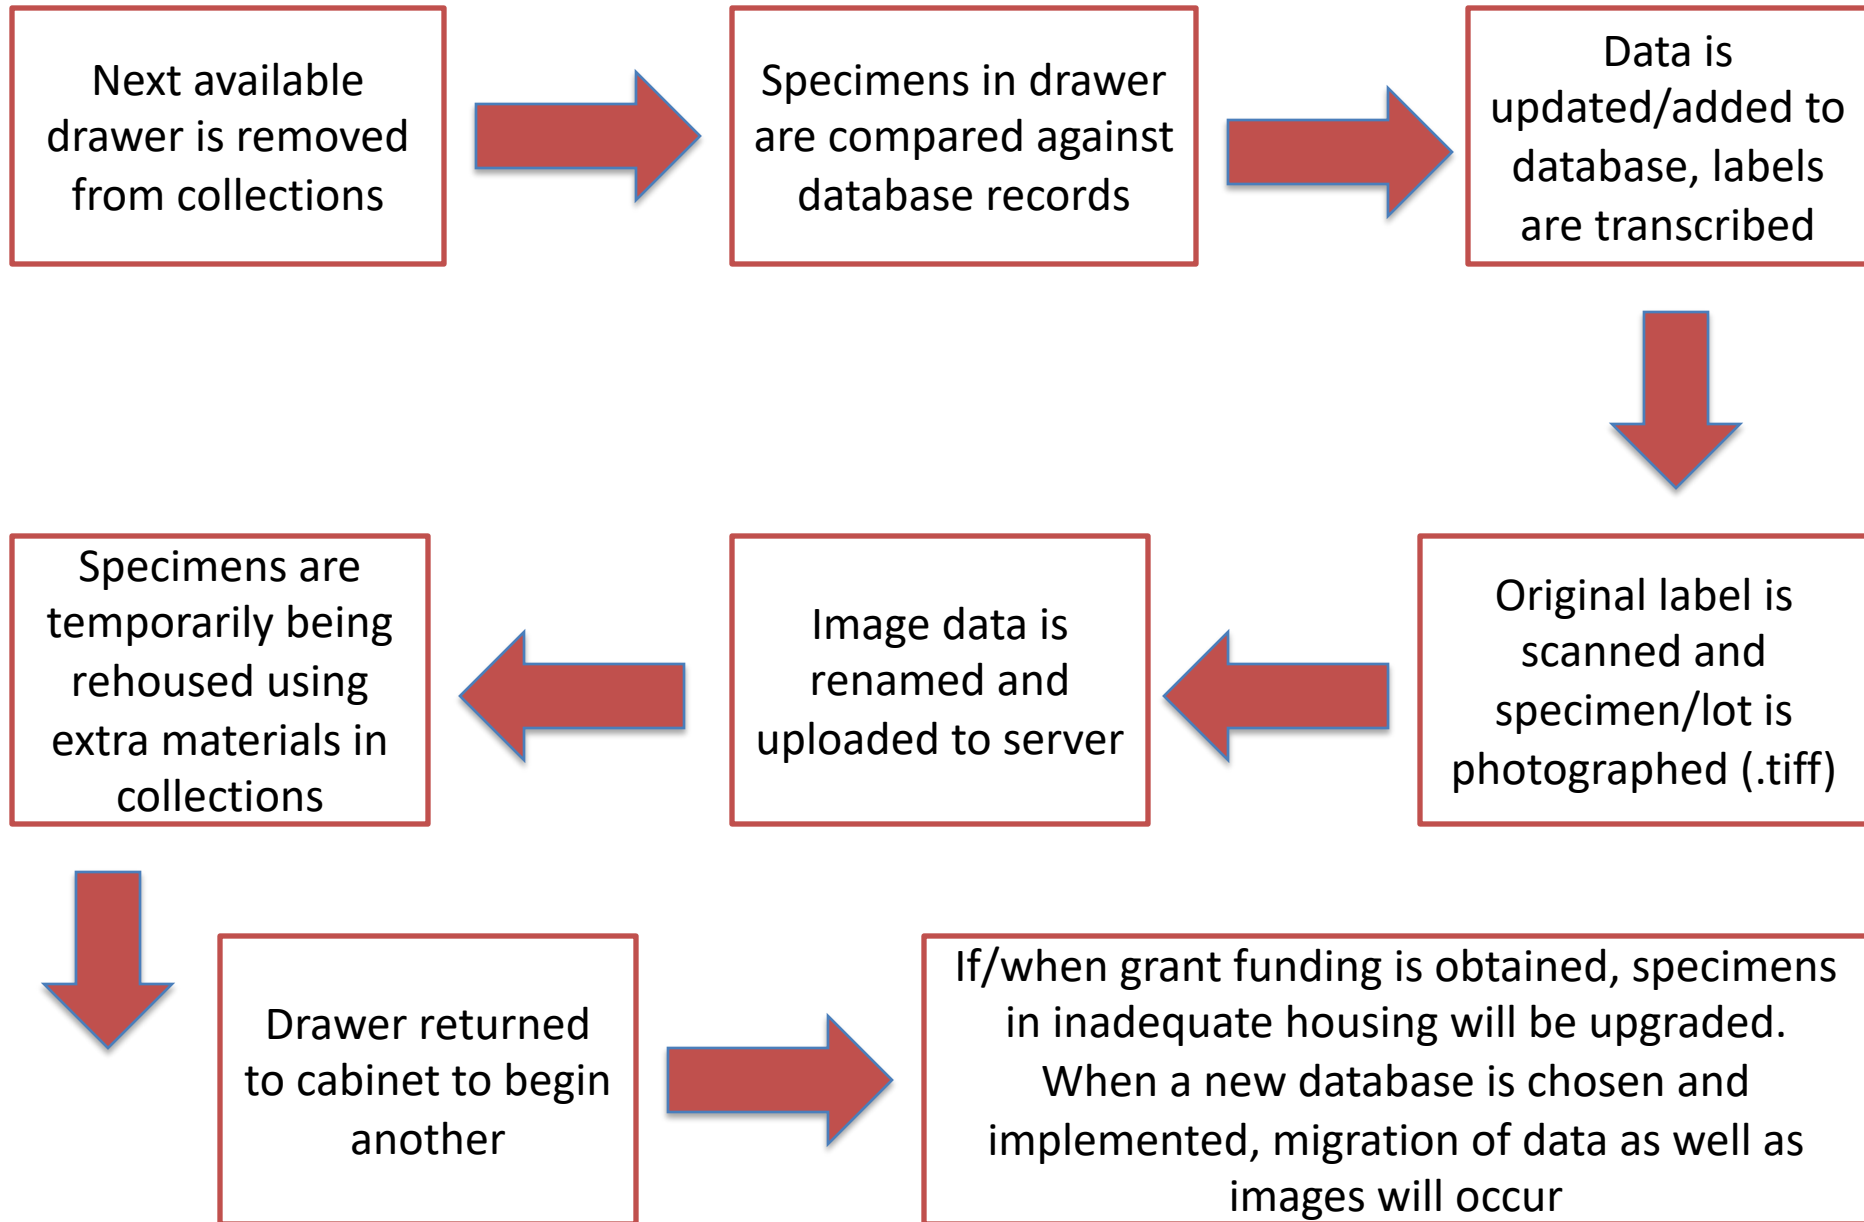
Next available drawer is removed from collections

Specimens in drawer are compared against database records

Data is updated/added to database, labels are transcribed

Original label is scanned and specimen/lot is photographed (.tiff)

Image data is renamed and uploaded to server

Specimens are temporarily being rehoused using extra materials in collections

Drawer returned to cabinet to begin another

If/when grant funding is obtained, specimens in inadequate housing will be upgraded. When a new database is chosen and implemented, migration of data as well as images will occur